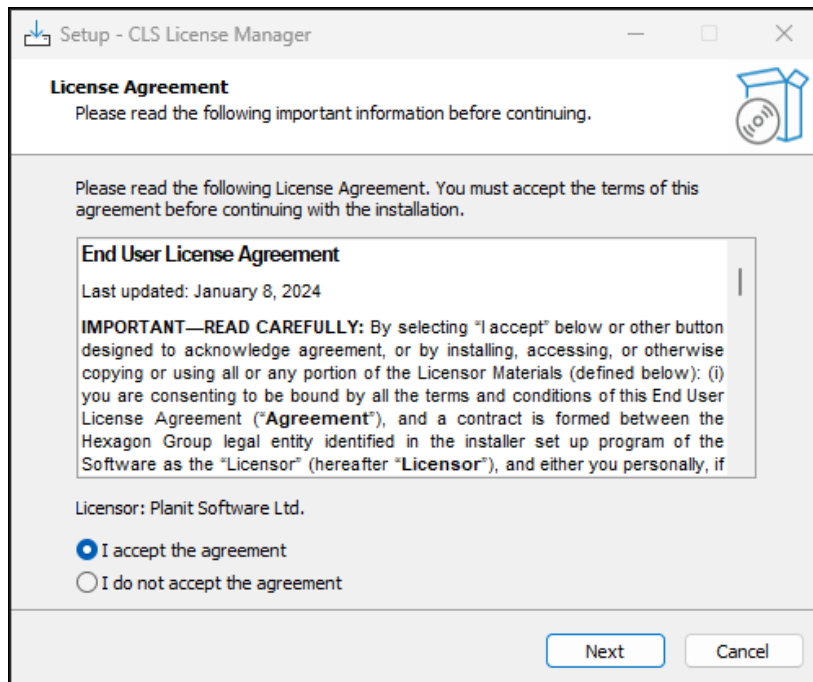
Setup - CLS License Manager

License Agreement
Please read the following important information before continuing.

Please read the following License Agreement. You must accept the terms of this agreement before continuing with the installation.

End User License Agreement

Last updated: January 8, 2024

IMPORTANT—READ CAREFULLY: By selecting "I accept" below or other button designed to acknowledge agreement, or by installing, accessing, or otherwise copying or using all or any portion of the Licensor Materials (defined below): (i) you are consenting to be bound by all the terms and conditions of this End User License Agreement ("Agreement"), and a contract is formed between the Hexagon Group legal entity identified in the installer set up program of the Software as the "Licensor" (hereafter "Licensor"), and either you personally, if

Licensor: Planit Software Ltd.

I accept the agreement
I do not accept the agreement

Next
Cancel